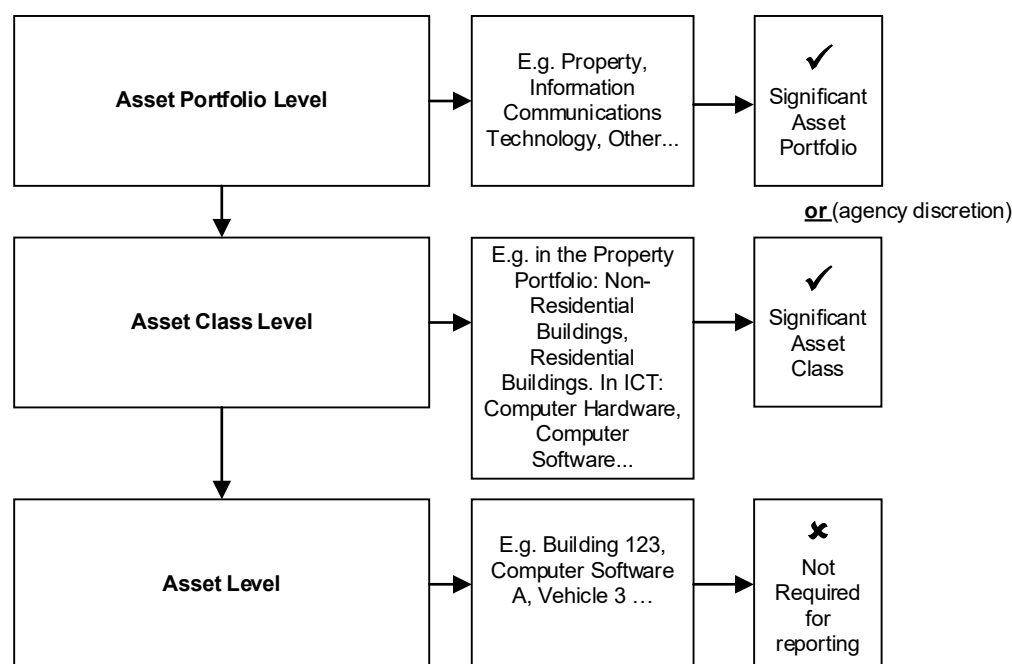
Asset Portfolio Level

E.g. Property, Information Communications Technology, Other...

✓ Significant Asset Portfolio

**or** (agency discretion)

Asset Class Level

E.g. in the Property Portfolio: Non-Residential Buildings, Residential Buildings. In ICT: Computer Hardware, Computer Software...

✓ Significant Asset Class

Asset Level

E.g. Building 123, Computer Software A, Vehicle 3 …

✘ Not Required for reporting